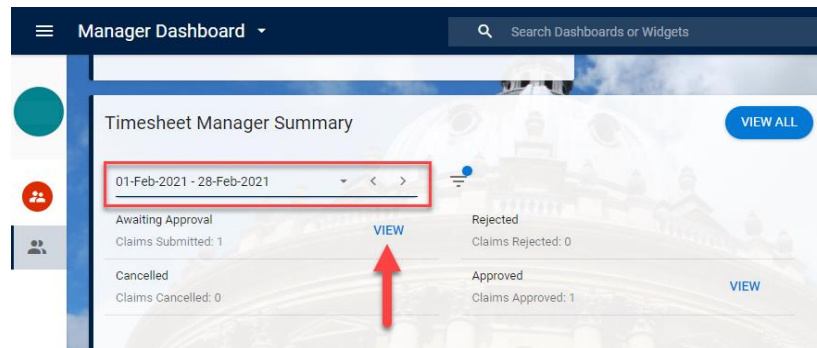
Manager Dashboard

Search Dashboards or Widgets

Timesheet Manager Summary

VIEW ALL

01-Feb-2021 - 28-Feb-2021

Awaiting Approval

Claims Submitted: 1

VIEW

Rejected

Claims Rejected: 0

Cancelled

Claims Cancelled: 0

Approved

Claims Approved: 1

VIEW